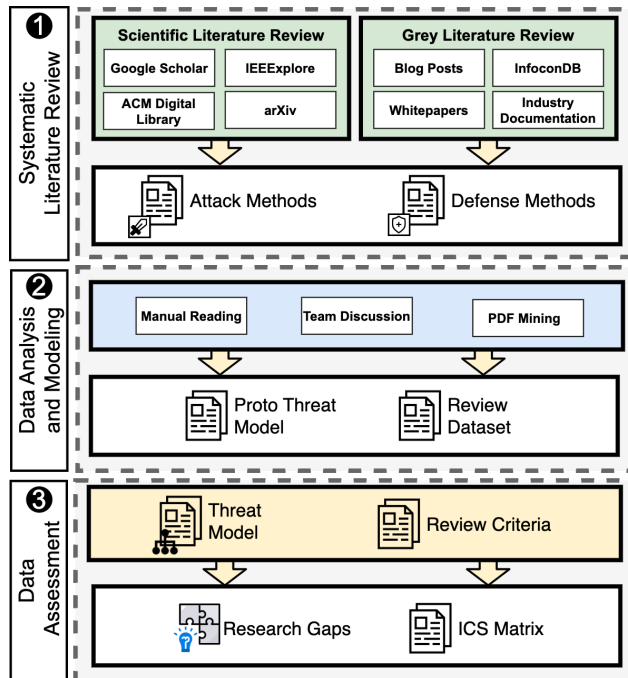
1
Systematic Literature Review

Scientific Literature Review
Google Scholar
IEEExplore
ACM Digital Library
arXiv

Grey Literature Review
Blog Posts
InfoconDB
Whitepapers
Industry Documentation

Attack Methods
Defense Methods

2
Data Analysis and Modeling

Manual Reading
Team Discussion
PDF Mining

Proto Threat Model
Review Dataset

3
Data Assessment

Threat Model
Review Criteria

Research Gaps
ICS Matrix